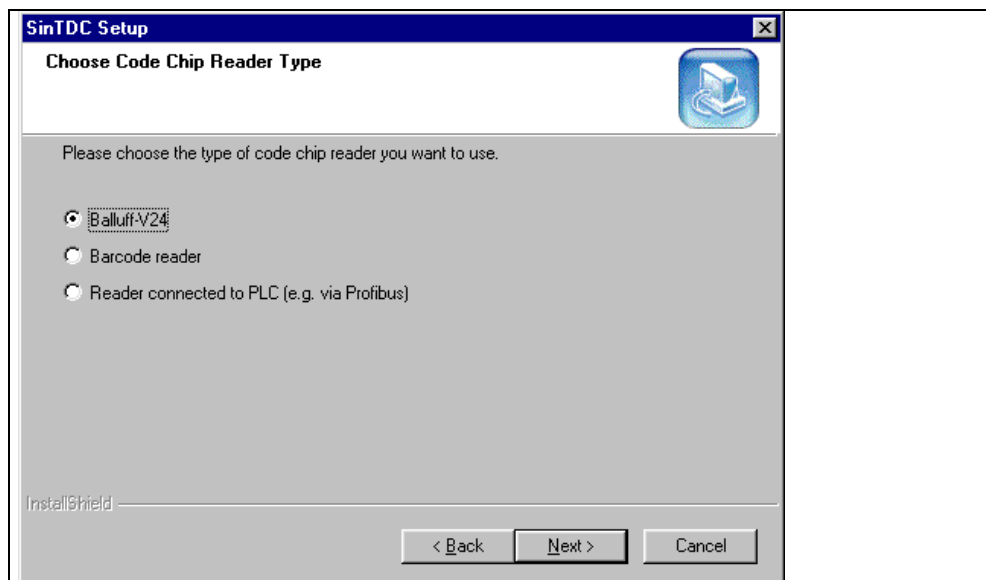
SinTDC Setup

Choose Code Chip Reader Type

Please choose the type of code chip reader you want to use.

Balluff-V24

Barcode reader

Reader connected to PLC (e.g. via Profibus)

InstallShield

< Back

Next >

Cancel